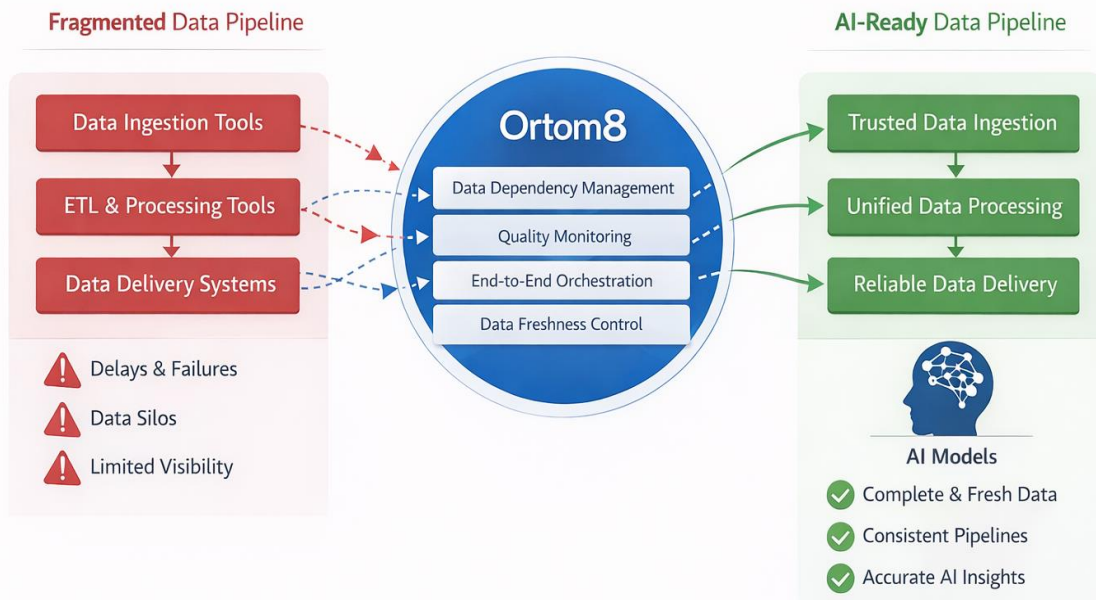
Fragmented Data Pipeline

Data Ingestion Tools

ETL & Processing Tools

Data Delivery Systems

Delays & Failures

Data Silos

Limited Visibility

Ortom8

Data Dependency Management

Quality Monitoring

End-to-End Orchestration

Data Freshness Control

AI-Ready Data Pipeline

Trusted Data Ingestion

Unified Data Processing

Reliable Data Delivery

AI Models

Complete & Fresh Data

Consistent Pipelines

Accurate AI Insights